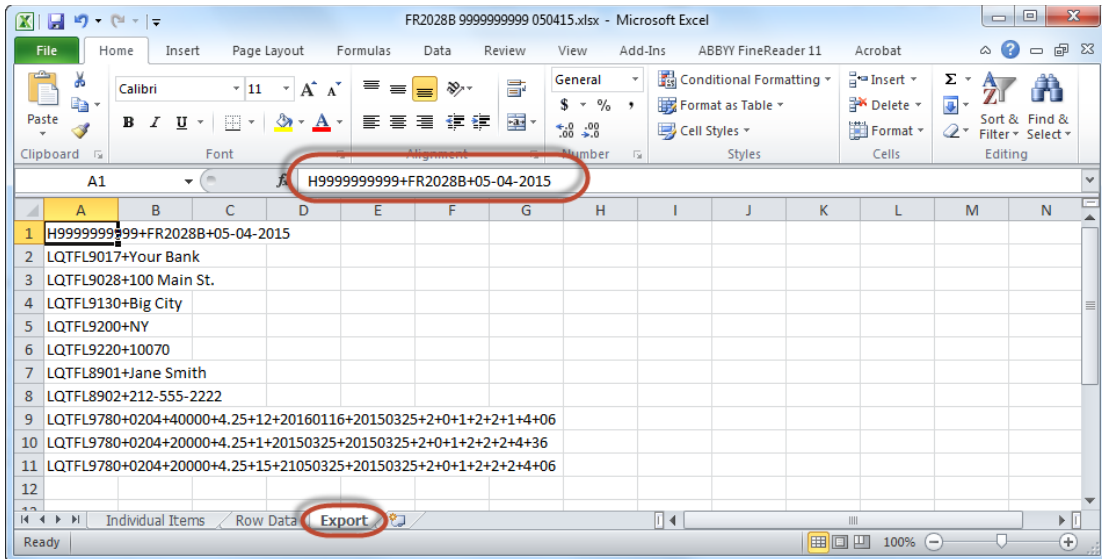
FR2028B 9999999999 050415.xlsx - Microsoft Excel

File | Home | Insert | Page Layout | Formulas | Data | Review | View | Add-Ins | ABBYY FineReader 11 | Acrobat

Paste
Clipboard
Calibri | 11
B I U
Font
Alignment
General
$ - % ,
Number
Conditional Formatting
Format as Table
Cell Styles
Styles
Insert
Delete
Format
Cells
Sort & Filter
Find & Select
Editing

A1 | fx | H9999999999+FR2028B+05-04-2015

| | A | B | C | D | E | F | G | H | I | J | K | L | M | N |
|---|---|---|---|---|---|---|---|---|---|---|---|---|---|---|
| 1 | H9999999999+FR2028B+05-04-2015 | | | | | | | | | | | | | |
| 2 | LQTFL9017+Your Bank | | | | | | | | | | | | | |
| 3 | LQTFL9028+100 Main St. | | | | | | | | | | | | | |
| 4 | LQTFL9130+Big City | | | | | | | | | | | | | |
| 5 | LQTFL9200+NY | | | | | | | | | | | | | |
| 6 | LQTFL9220+10070 | | | | | | | | | | | | | |
| 7 | LQTFL8901+Jane Smith | | | | | | | | | | | | | |
| 8 | LQTFL8902+212-555-2222 | | | | | | | | | | | | | |
| 9 | LQTFL9780+0204+40000+4.25+12+20160116+20150325+2+0+1+2+2+1+4+06 | | | | | | | | | | | | | |
| 10 | LQTFL9780+0204+20000+4.25+1+20150325+20150325+2+0+1+2+2+2+4+36 | | | | | | | | | | | | | |
| 11 | LQTFL9780+0204+20000+4.25+15+21050325+20150325+2+0+1+2+2+2+4+06 | | | | | | | | | | | | | |
| 12 | | | | | | | | | | | | | | |

Individual Items | Row Data | Export

Ready | 100%